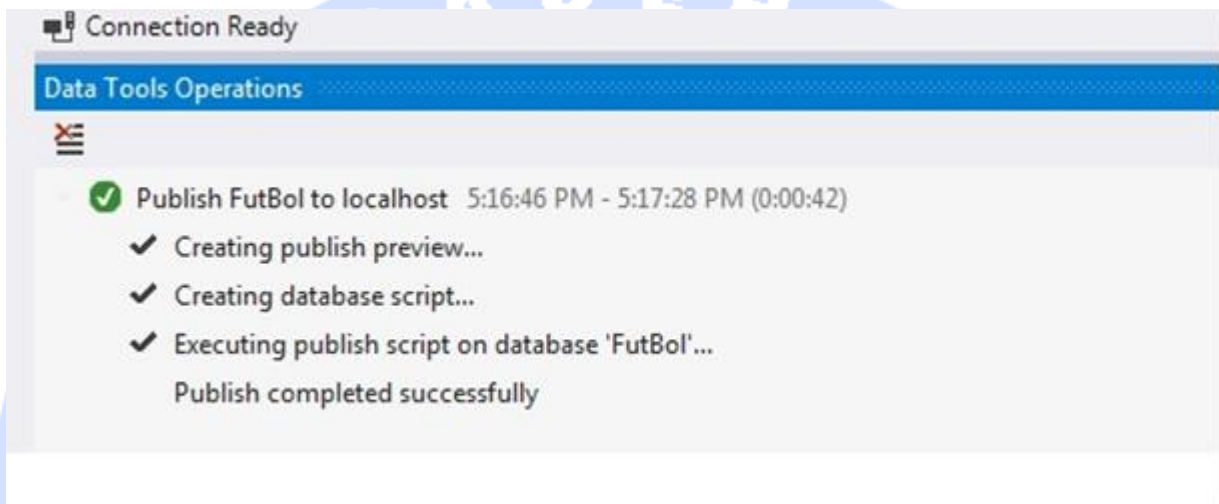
Connection Ready

Data Tools Operations

Publish FutBol to localhost 5:16:46 PM - 5:17:28 PM (0:00:42)

✔ Creating publish preview...

✔ Creating database script...

✔ Executing publish script on database 'FutBol'...

Publish completed successfully